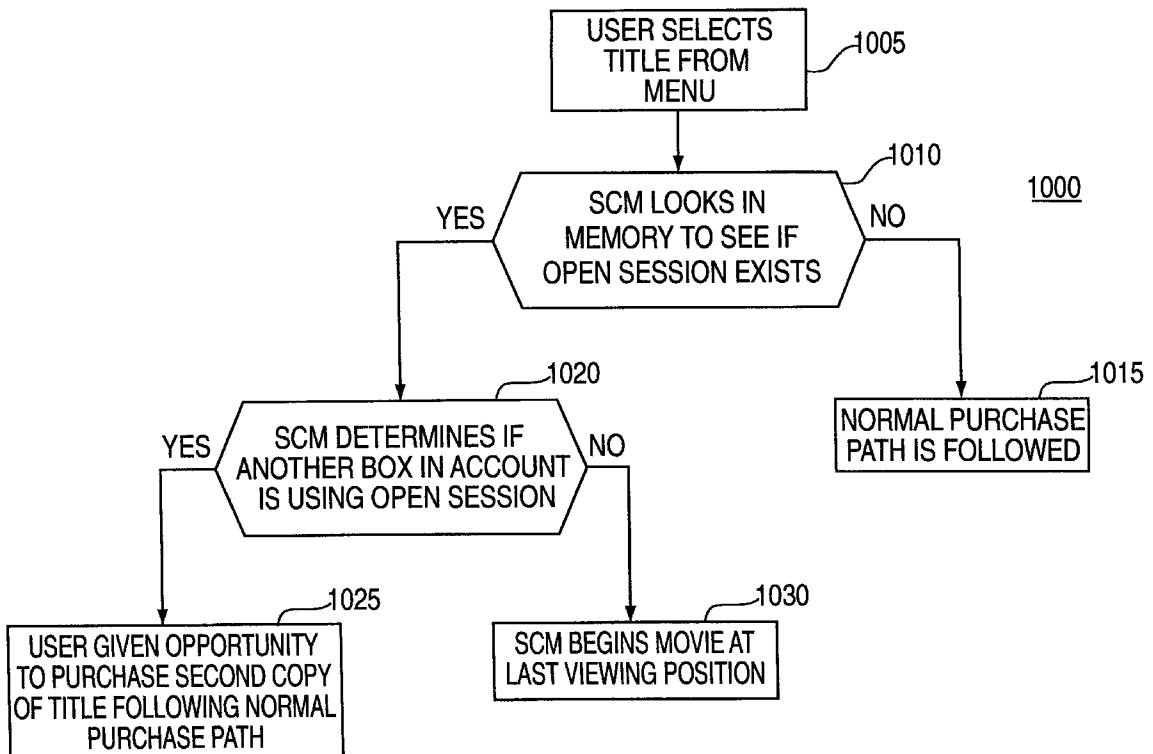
USER SELECTS TITLE FROM MENU

1005

1010

1000

YES

SCM LOOKS IN MEMORY TO SEE IF OPEN SESSION EXISTS

NO

1020

1015

YES

SCM DETERMINES IF ANOTHER BOX IN ACCOUNT IS USING OPEN SESSION

NO

NORMAL PURCHASE PATH IS FOLLOWED

1025

1030

USER GIVEN OPPORTUNITY TO PURCHASE SECOND COPY OF TITLE FOLLOWING NORMAL PURCHASE PATH

SCM BEGINS MOVIE AT LAST VIEWING POSITION